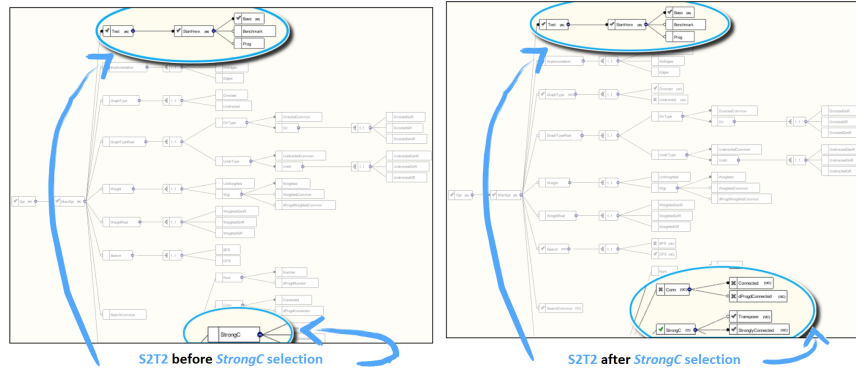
Test
StartHere
Base
Benchmark
Prog
Implementation
HasEdges
Edges
GraphType
Directed
Undirected
GraphTypeNum
DirType
DirectedCommon
Dir
DirectedWithoutEdges
DirectedWithEdges
DirectedWithNeighbors
UndirType
UndirectedCommon
Undir
UndirectedWithoutEdges
UndirectedWithEdges
UndirectedWithNeighbors
Weight
LinkNeighbors
Wgt
Weighted
WeightedCommon
dProgWeightedCommon
WeightNum
WeightedWithoutEdges
WeightedWithEdges
WeightedWithNeighbors
Search
BFS
DFS
Num
Number
dProgNumber
Cycle
Connected
dProgConnected
StrongC
SearchCommon
S2T2 before StrongC selection

Test
StartHere
Base
Benchmark
Prog
Cycle
Connected
dProgConnected
StrongC
Transpose
StronglyConnected
S2T2 after StrongC selection